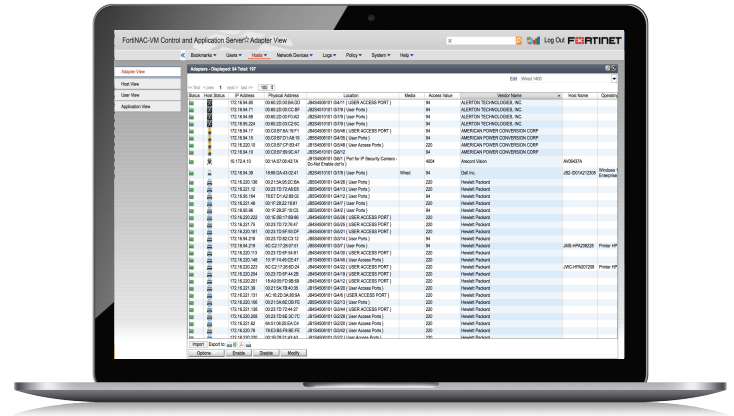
FortiNAC-VM Control and Application Server > Adapter View

Log Out FORTINET

Bookmarks ▾ Users ▾ Hosts ▾ Network Devices ▾ Logs ▾ Policy ▾ System ▾ Help ▾

Adapter View
Host View
User View
Application View

Adapters - Displayed: 84 Total: 197

Edit Wired 1400

| Status | Host Status | IP Address | Physical Address | Location | Media | Access Value | Vendor Name | Host Name | Operating |
|---|---|---|---|---|---|---|---|---|---|
| | | 172.16.64.65 | 00:60:2D:00:BA:DD | J8654606101 Gi4/11 ( USER ACCESS PORT ) | | 94 | ALERTON TECHNOLOGIES, INC. | | |
| | | 172.16.64.71 | 00:60:2D:00:CC:BF | J8254610101 Gi7/9 ( User Ports ) | | 94 | ALERTON TECHNOLOGIES, INC. | | |
| | | 172.16.64.56 | 00:60:2D:00:FO:AD | J8254610101 Gi7/9 ( User Ports ) | | 94 | ALERTON TECHNOLOGIES, INC. | | |
| | | 172.16.65.224 | 00:60:2D:00:C2:0C | J8254610101 Gi7/9 ( User Ports ) | | 94 | ALERTON TECHNOLOGIES, INC. | | |
| | | 172.16.64.17 | 00:C0:B7:6A:19:F1 | J8654606101 Gi5/48 ( USER ACCESS PORT ) | | 94 | AMERICAN POWER CONVERSION CORP | | |
| | | 172.16.64.15 | 00:C0:B7:D1:A8:19 | J8654606101 Gi4/39 ( User Ports ) | | 94 | AMERICAN POWER CONVERSION CORP | | |
| | | 172.16.64.15 | 00:C0:B7:CF:83:47 | J8654606101 Gi5/48 ( USER ACCESS PORT ) | | 94 | AMERICAN POWER CONVERSION CORP | | |
| | | 172.16.64.13 | 00:C0:B7:8D:9C:AF | J8254610101 Gi8/12 | | 94 | AMERICAN POWER CONVERSION CORP | | |
| | | 10.172.4.10 | 00:1A:07:00:43:7A | J8154606101 Gi8/1 ( Port for IP Security Camera - Do Not Enable dot1x ) | | 4004 | Arecont Vision | AV08437A | |
| | | 172.16.64.39 | 18:66:DA:43:02:41 | J8254610101 Gi7/8 ( User Ports ) | Wired | 94 | Dell Inc. | JBD-ID01A212305 | Windows Enterprise |
| | | 172.16.220.136 | 00:21:5A:5C:2C:6A | J8554606101 Gi4/26 ( User Ports ) | | 220 | Hewlett Packard | | |
| | | 172.16.221.12 | 00:23:7D:72:A6:E0 | J8554606101 Gi4/13 ( User Ports ) | | 220 | Hewlett Packard | | |
| | | 172.16.65.154 | 78:E7:D1:A2:B6:D2 | J8554606101 Gi4/12 ( User Ports ) | | 94 | Hewlett Packard | | |
| | | 172.16.221.44 | 00:1F:29:22:16:61 | J8554606101 Gi4/7 ( User Ports ) | | 220 | Hewlett Packard | | |
| | | 172.16.60.96 | 00:1F:29:3F:10:C5 | J8554606101 Gi4/2 ( User Ports ) | | 94 | Hewlett Packard | | |
| | | 172.16.220.202 | 00:1E:0B:37:6B:99 | J8654606101 Gi5/26 ( USER ACCESS PORT ) | | 220 | Hewlett Packard | | |
| | | 172.16.221.75 | 00:23:7D:72:76:67 | J8654606101 Gi5/25 ( USER ACCESS PORT ) | | 220 | Hewlett Packard | | |
| | | 172.16.220.161 | 00:23:7D:6F:93:DF | J8654606101 Gi4/23 ( USER ACCESS PORT ) | | 220 | Hewlett Packard | | |
| | | 172.16.64.216 | 00:23:7D:82:C3:12 | J8654606101 Gi3/14 ( User Ports ) | | 94 | Hewlett Packard | | |
| | | 172.16.64.219 | 00:C2:C7:28:97:51 | J8654606101 Gi3/7 ( User Ports ) | | 94 | Hewlett Packard | JMB-HPA208226 | Printer HP |
| | | 172.16.220.113 | 00:23:7D:6F:54:91 | J8654606101 Gi4/38 ( USER ACCESS PORT ) | | 220 | Hewlett Packard | | |
| | | 172.16.220.148 | 10:1F:74:49:CE:47 | J8654606101 Gi4/48 ( User Ports ) | | 220 | Hewlett Packard | | |
| | | 172.16.220.223 | 00:C2:C7:26:6D:24 | J8654606101 Gi4/32 ( USER ACCESS PORT ) | | 220 | Hewlett Packard | JWC-HPA201268 | Printer HP |
| | | 172.16.220.234 | 00:23:7D:6F:44:2B | J8654606101 Gi4/19 ( USER ACCESS PORT ) | | 220 | Hewlett Packard | | |
| | | 172.16.220.201 | 18:A9:05:FD:0B:69 | J8654606101 Gi4/12 ( USER ACCESS PORT ) | | 220 | Hewlett Packard | | |
| | | 172.16.221.38 | 00:21:5A:7B:4C:0E | J8154606101 Gi4/20 ( User Ports ) | | 220 | Hewlett Packard | | |
| | | 172.16.221.131 | AC:16:2D:34:00:8A | J8654606101 Gi4/6 ( USER ACCESS PORT ) | | 220 | Hewlett Packard | | |
| | | 172.16.220.166 | 00:21:5A:8E:DB:FE | J8154606101 Gi2/13 ( User Ports ) | | 220 | Hewlett Packard | | |
| | | 172.16.221.138 | 00:23:7D:72:44:27 | J8654606101 Gi3/44 ( USER ACCESS PORT ) | | 220 | Hewlett Packard | | |
| | | 172.16.220.205 | 00:23:7D:6E:3C:7C | J8154606101 Gi2/26 ( User Ports ) | | 220 | Hewlett Packard | | |
| | | 172.16.221.92 | 94:57:A5:DE:EA:CA | J8154606101 Gi2/20 ( User Ports ) | | 220 | Hewlett Packard | | |
| | | 172.16.220.78 | 78:E3:B5:F9:9E:FE | J8154606101 Gi2/42 ( User Ports ) | | 220 | Hewlett Packard | | |

Import Export to:
Options Enable Disable Modify